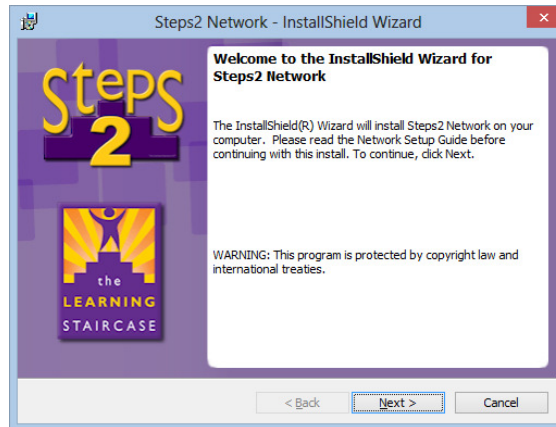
Steps2 Network - InstallShield Wizard

Steps 2

the LEARNING STAIRCASE

Welcome to the InstallShield Wizard for Steps2 Network

The InstallShield(R) Wizard will install Steps2 Network on your computer. Please read the Network Setup Guide before continuing with this install. To continue, click Next.

WARNING: This program is protected by copyright law and international treaties.

< Back Next > Cancel